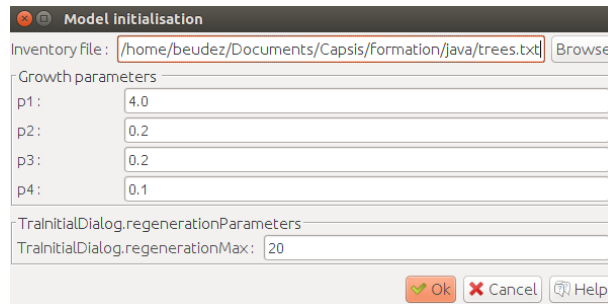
Model initialisation

Inventory file : /home/beudez/Documents/Capsis/formation/java/trees.txt Browse

Growth parameters
p1 : 4.0
p2 : 0.2
p3 : 0.2
p4 : 0.1

TraInitialDialog.regenerationParameters
TraInitialDialog.regenerationMax : 20

Ok Cancel Help